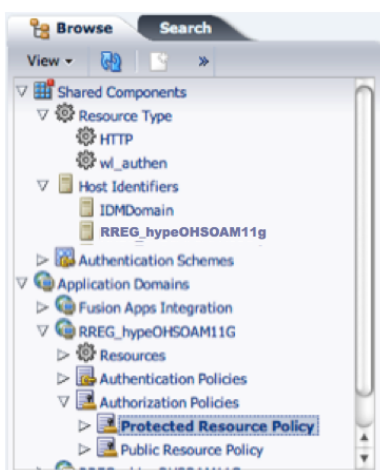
Browse
Search
View ▾
»
Shared Components
Resource Type
HTTP
wl_authen
Host Identifiers
IDMDomain
RREG_hypeOHSOAM11g
Authentication Schemes
Application Domains
Fusion Apps Integration
RREG_hypeOHSOAM11G
Resources
Authentication Policies
Authorization Policies
Protected Resource Policy
Public Resource Policy